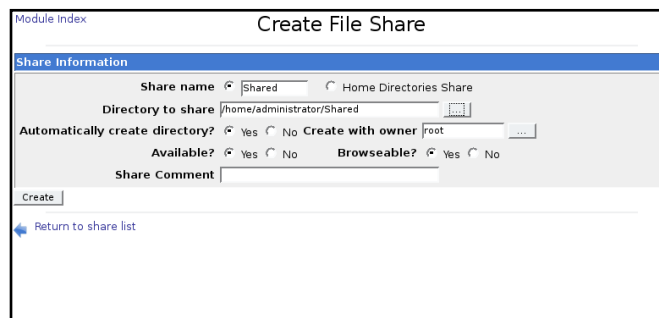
Module Index

Create File Share

Share Information

Share name Shared Home Directories Share

Directory to share /home/administrator/Shared ...

Automatically create directory? Yes No Create with owner root ...

Available? Yes No Browseable? Yes No

Share Comment

Create

Return to share list